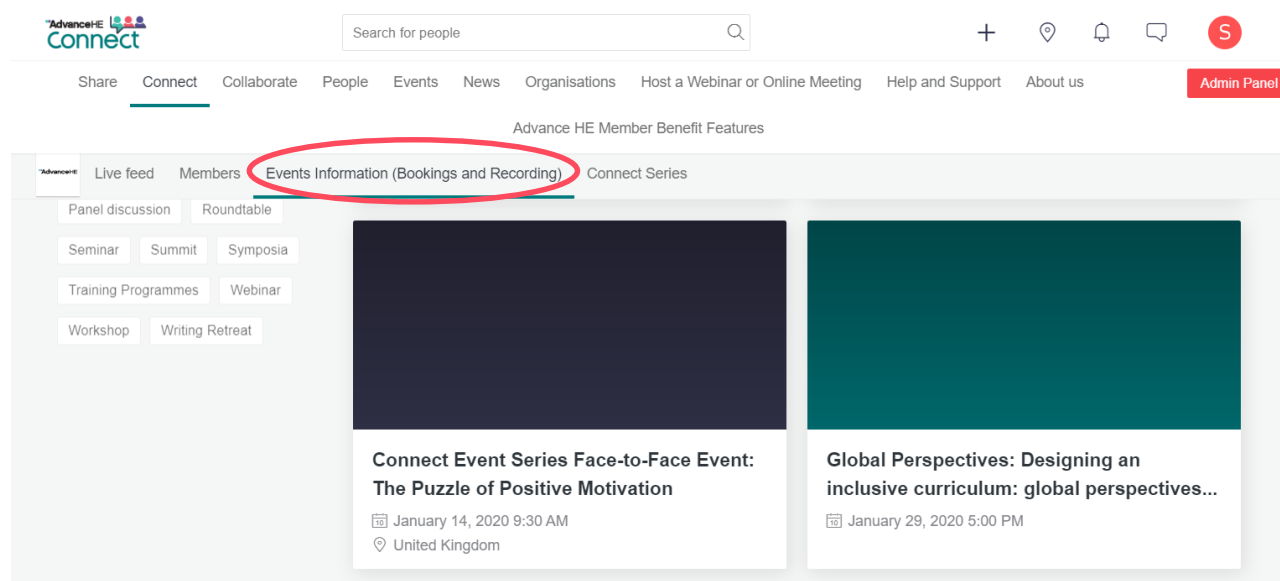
AdvanceHE Connect

Search for people

S

Share Connect Collaborate People Events News Organisations Host a Webinar or Online Meeting Help and Support About us

Admin Panel

Advance HE Member Benefit Features

AdvanceHE Live feed Members Events Information (Bookings and Recording) Connect Series

Panel discussion Roundtable

Seminar Summit Symposia

Training Programmes Webinar

Workshop Writing Retreat

Connect Event Series Face-to-Face Event: The Puzzle of Positive Motivation

10 January 14, 2020 9:30 AM

United Kingdom

Global Perspectives: Designing an inclusive curriculum: global perspectives...

10 January 29, 2020 5:00 PM